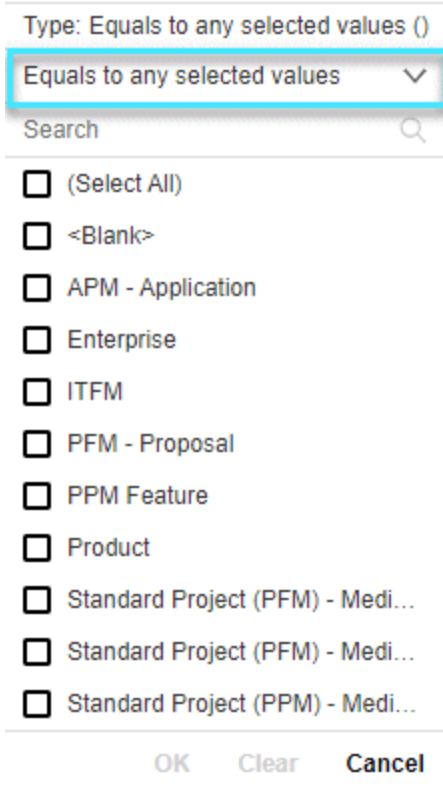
Type: Equals to any selected values ()

Equals to any selected values

Search

(Select All)

<Blank>

APM - Application

Enterprise

ITFM

PFM - Proposal

PPM Feature

Product

Standard Project (PFM) - Medi...

Standard Project (PFM) - Medi...

Standard Project (PPM) - Medi...

OK Clear Cancel